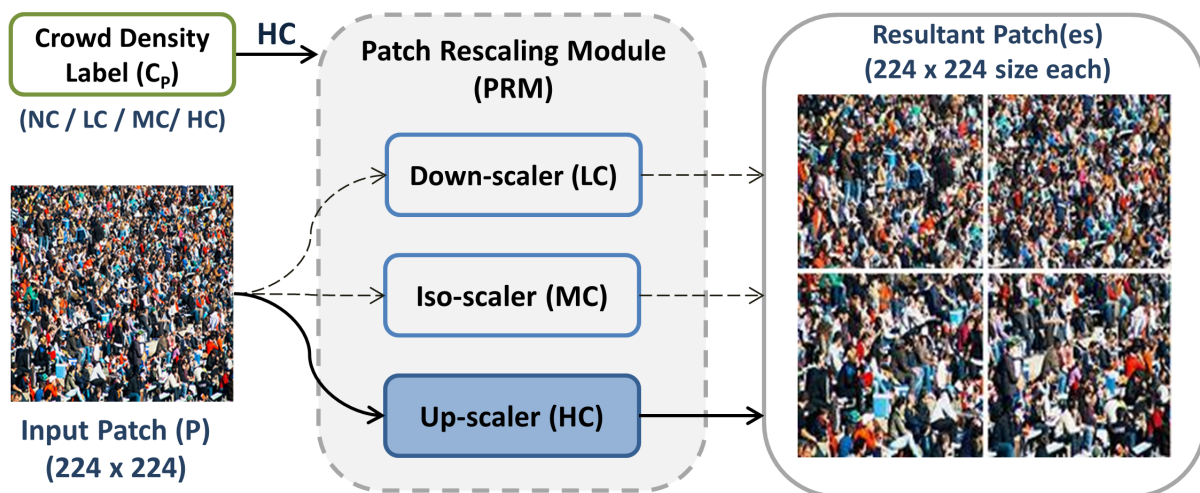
Crowd Density Label ($C_P$)

(NC / LC / MC/ HC)

HC

Patch Rescaling Module (PRM)

Down-scaler (LC)

Iso-scaler (MC)

Up-scaler (HC)

Input Patch (P) (224 x 224)

Resultant Patch(es) (224 x 224 size each)